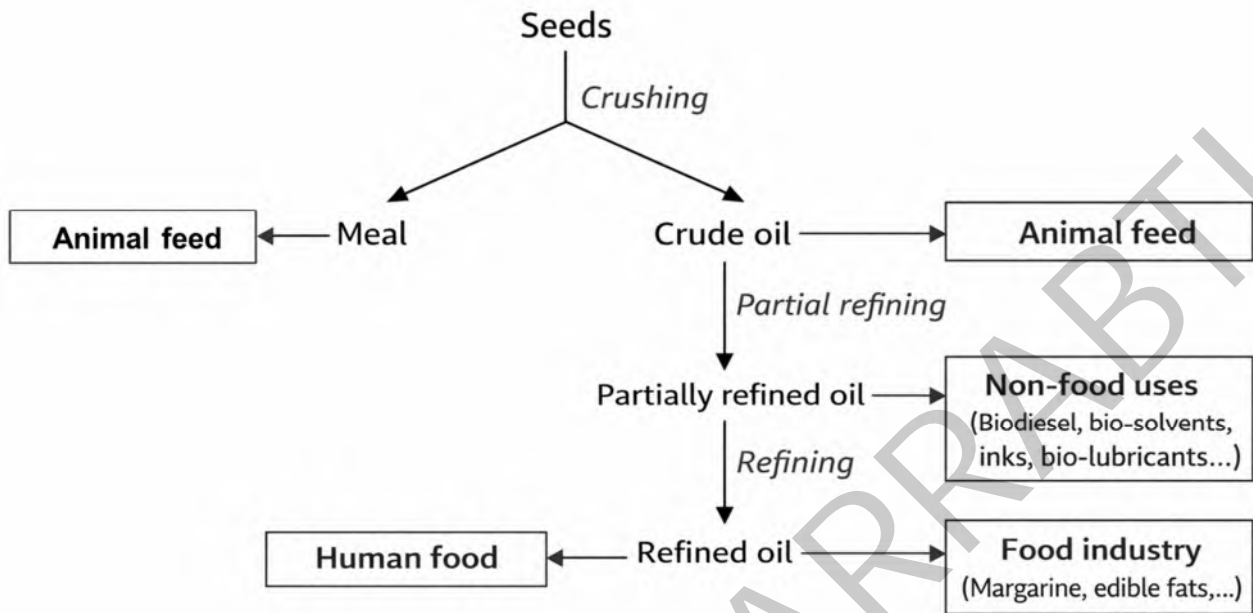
Seeds

Crushing

Animal feed

Meal

Crude oil

Animal feed

Partial refining

Partially refined oil

Non-food uses
(Biodiesel, bio-solvents, inks, bio-lubricants...)

Refining

Human food

Refined oil

Food industry
(Margarine, edible fats,...)

ARRABTI